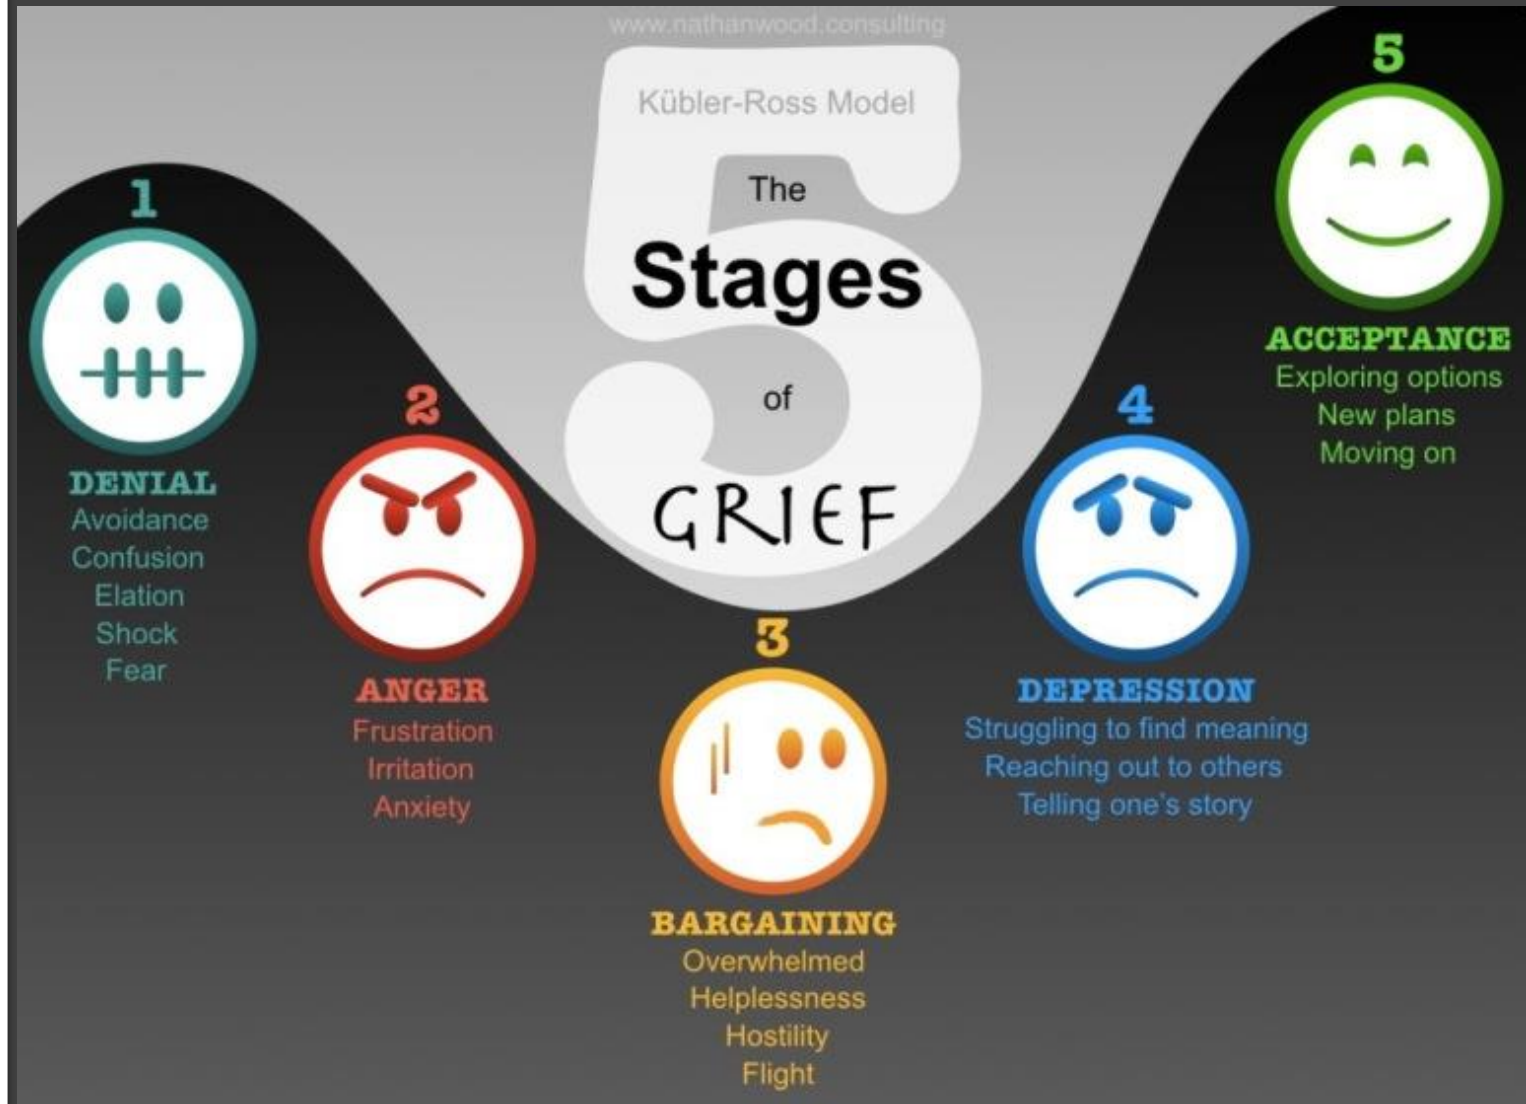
www.nathanwood.consulting

Kübler-Ross Model

The Stages of 5 GRIEF

1
DENIAL
Avoidance
Confusion
Elation
Shock
Fear

2
ANGER
Frustration
Irritation
Anxiety

3
BARGAINING
Overwhelmed
Helplessness
Hostility
Flight

4
DEPRESSION
Struggling to find meaning
Reaching out to others
Telling one's story

5
ACCEPTANCE
Exploring options
New plans
Moving on